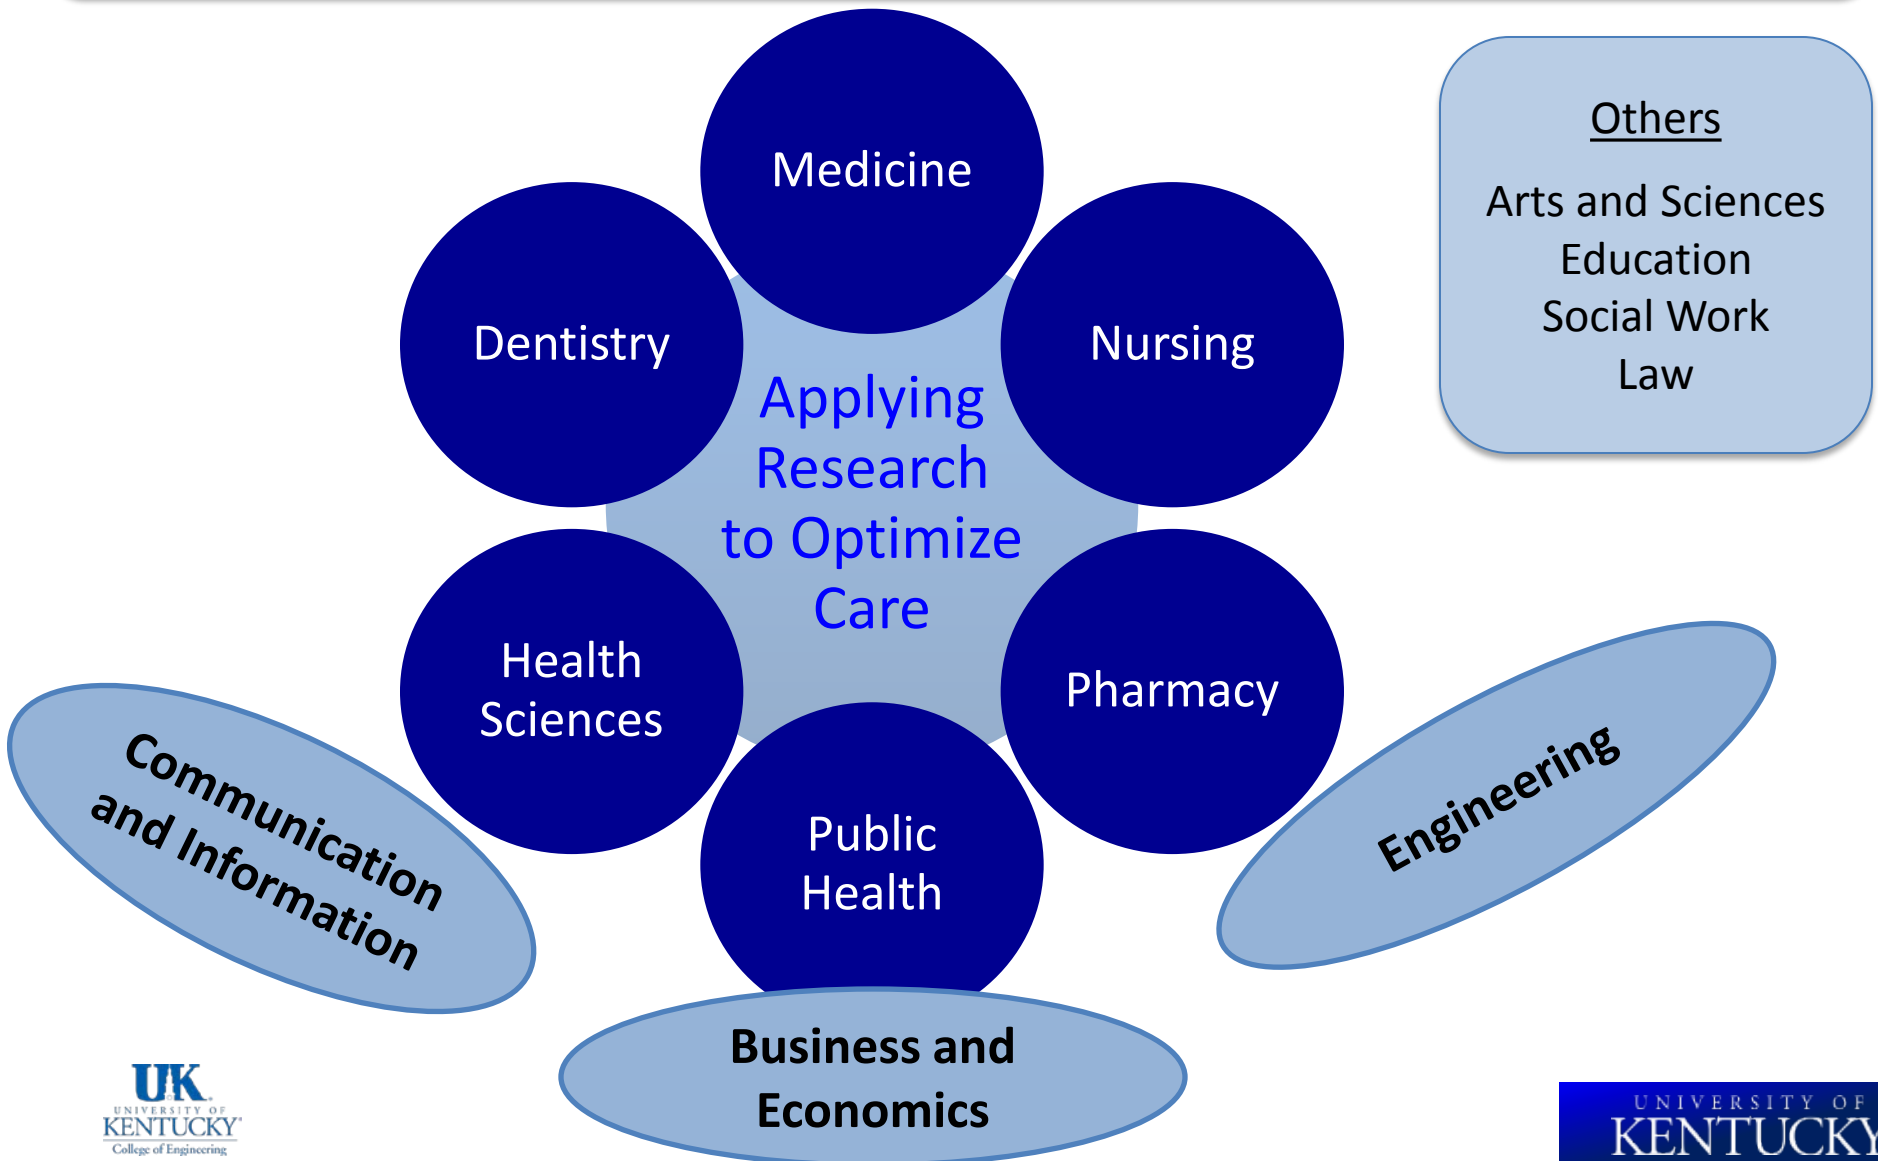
Medicine

Dentistry

Nursing

Applying Research to Optimize Care

Health Sciences

Pharmacy

Public Health

Others

Arts and Sciences
Education
Social Work
Law

Communication and Information

Engineering

Business and Economics

UK
UNIVERSITY OF
KENTUCKY
College of Engineering

UNIVERSITY OF
KENTUCKY